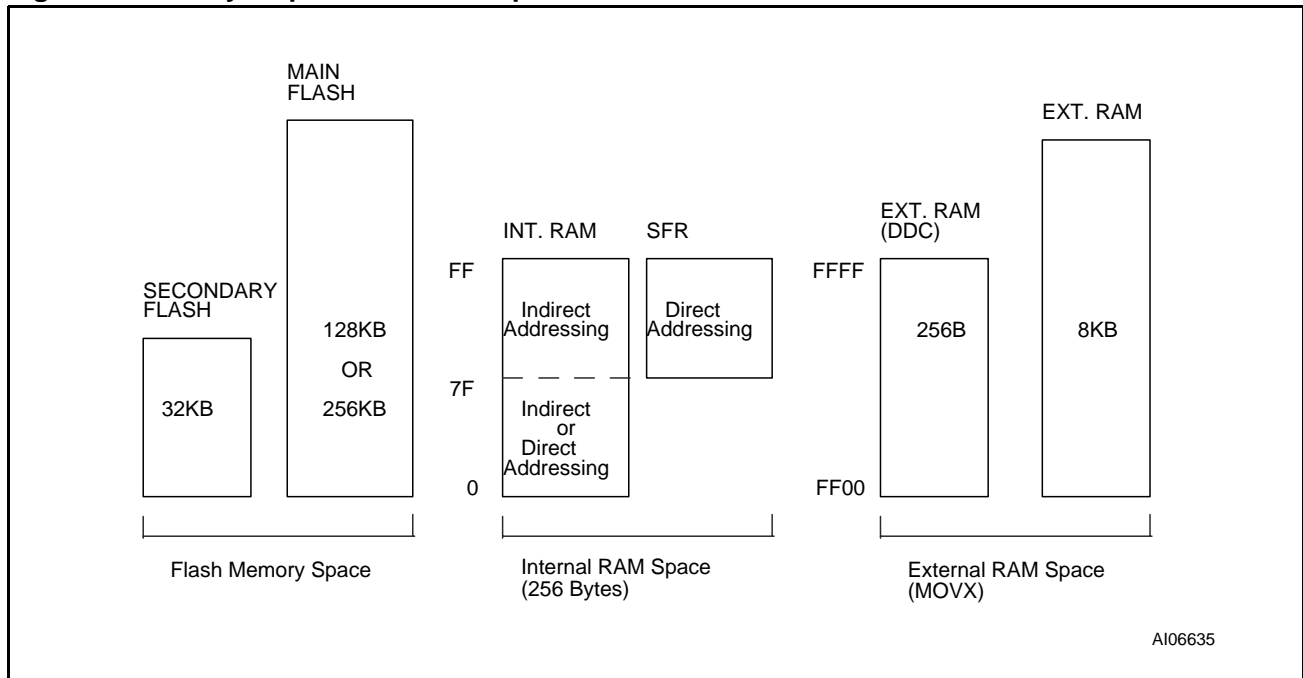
MAIN FLASH

EXT. RAM

INT. RAM

SFR

EXT. RAM (DDC)

FF

FFFF

SECONDARY FLASH

Indirect Addressing

Direct Addressing

256B

8KB

128KB

OR

7F

32KB

256KB

Indirect or Direct Addressing

0

FF00

Flash Memory Space

Internal RAM Space (256 Bytes)

External RAM Space (MOVX)

AI06635